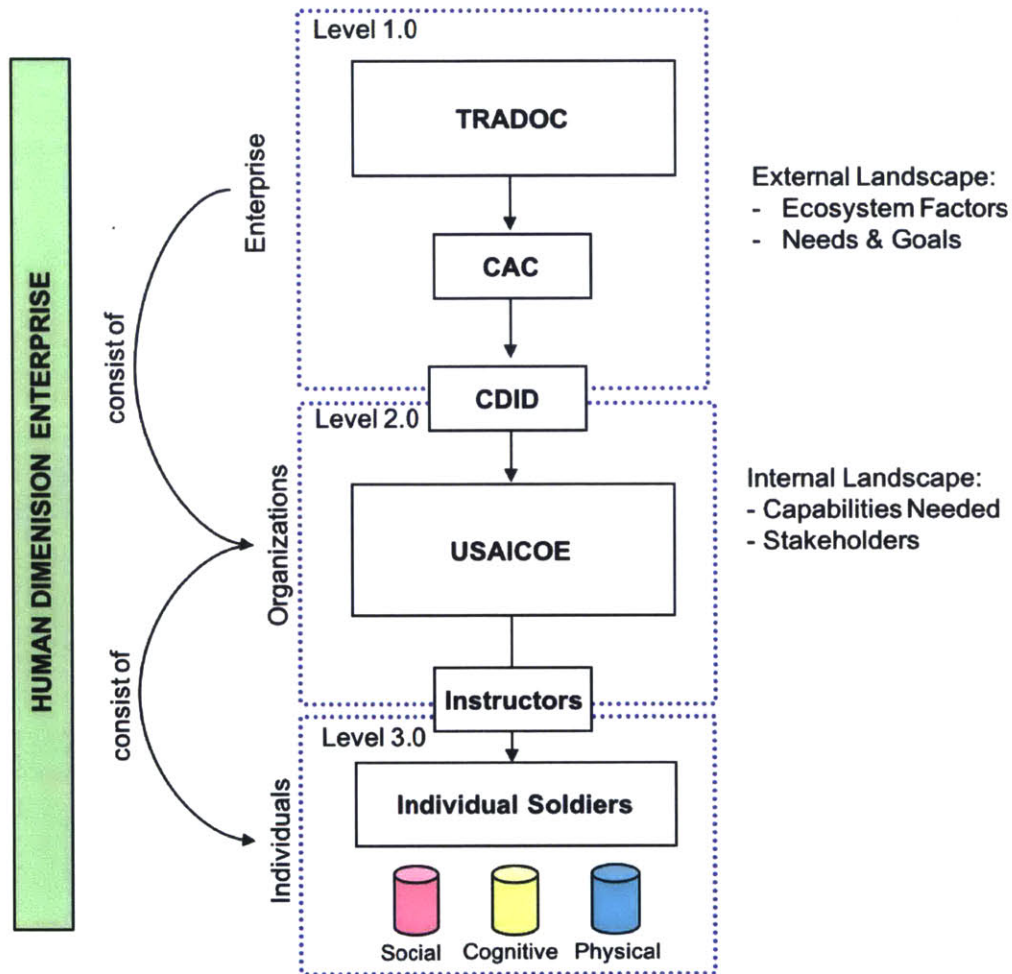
HUMAN DIMENSION ENTERPRISE

consist of

consist of

Enterprise

Organizations

Individuals

Level 1.0

TRADOC

CAC

CDID

Level 2.0

USAICOE

Instructors

Level 3.0

Individual Soldiers

Social Cognitive Physical

External Landscape:
- Ecosystem Factors
- Needs & Goals

Internal Landscape:
- Capabilities Needed
- Stakeholders